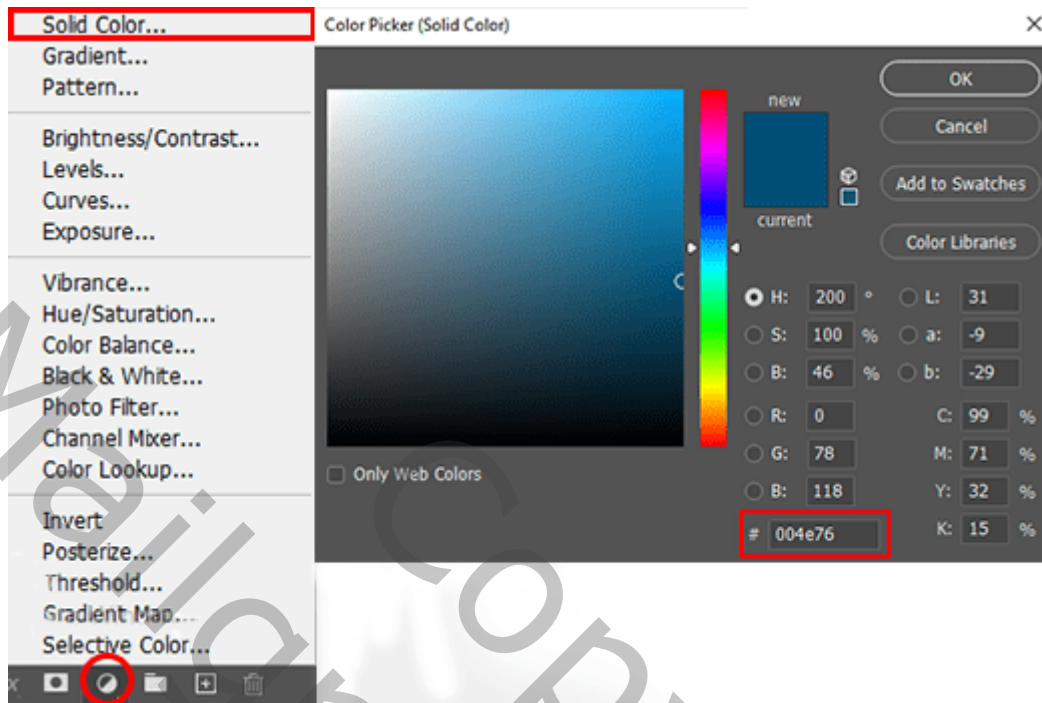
Solid Color...
Gradient...
Pattern...

Brightness/Contrast...
Levels...
Curves...
Exposure...

Vibrance...
Hue/Saturation...
Color Balance...
Black & White...
Photo Filter...
Channel Mixer...
Color Lookup...

Invert
Posterize...
Threshold...
Gradient Map...
Selective Color...

Color Picker (Solid Color)

×

new

current

OK

Cancel

Add to Swatches

Color Libraries

Only Web Colors

| | | | | | | |
|---|---|---|---|---|---|---|
| H: | 200 | ° | L: | 31 | | |
| S: | 100 | % | a: | -9 | | |
| B: | 46 | % | b: | -29 | | |
| R: | 0 | | C: | 99 | % | |
| G: | 78 | | M: | 71 | % | |
| B: | 118 | | Y: | 32 | % | |
| # | 004e76 | | K: | 15 | % | |

Mail Copy